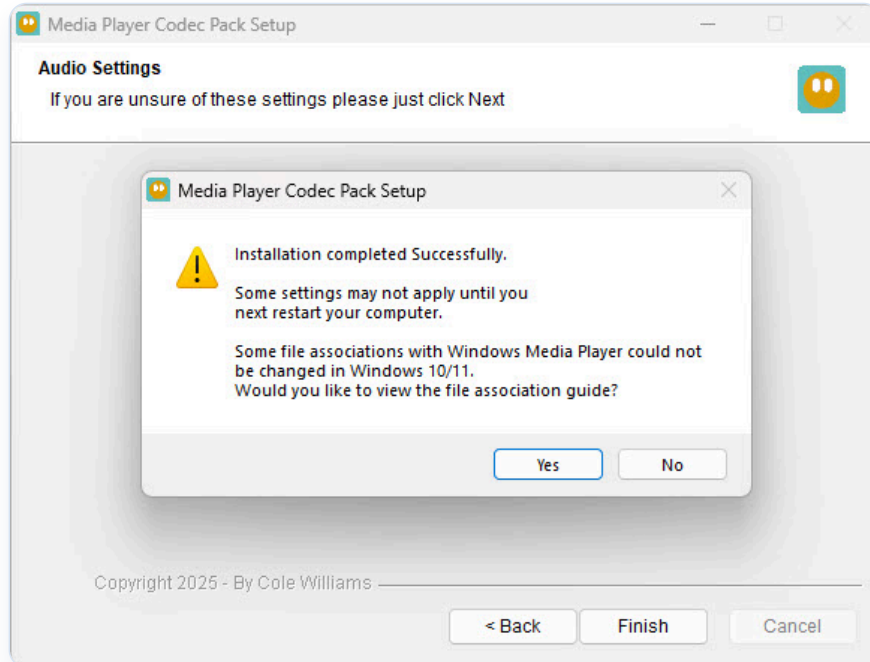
Media Player Codec Pack Setup

Audio Settings

If you are unsure of these settings please just click Next

Media Player Codec Pack Setup

Installation completed Successfully.

Some settings may not apply until you next restart your computer.

Some file associations with Windows Media Player could not be changed in Windows 10/11.
Would you like to view the file association guide?

Yes

No

Copyright 2025 - By Cole Williams

< Back

Finish

Cancel